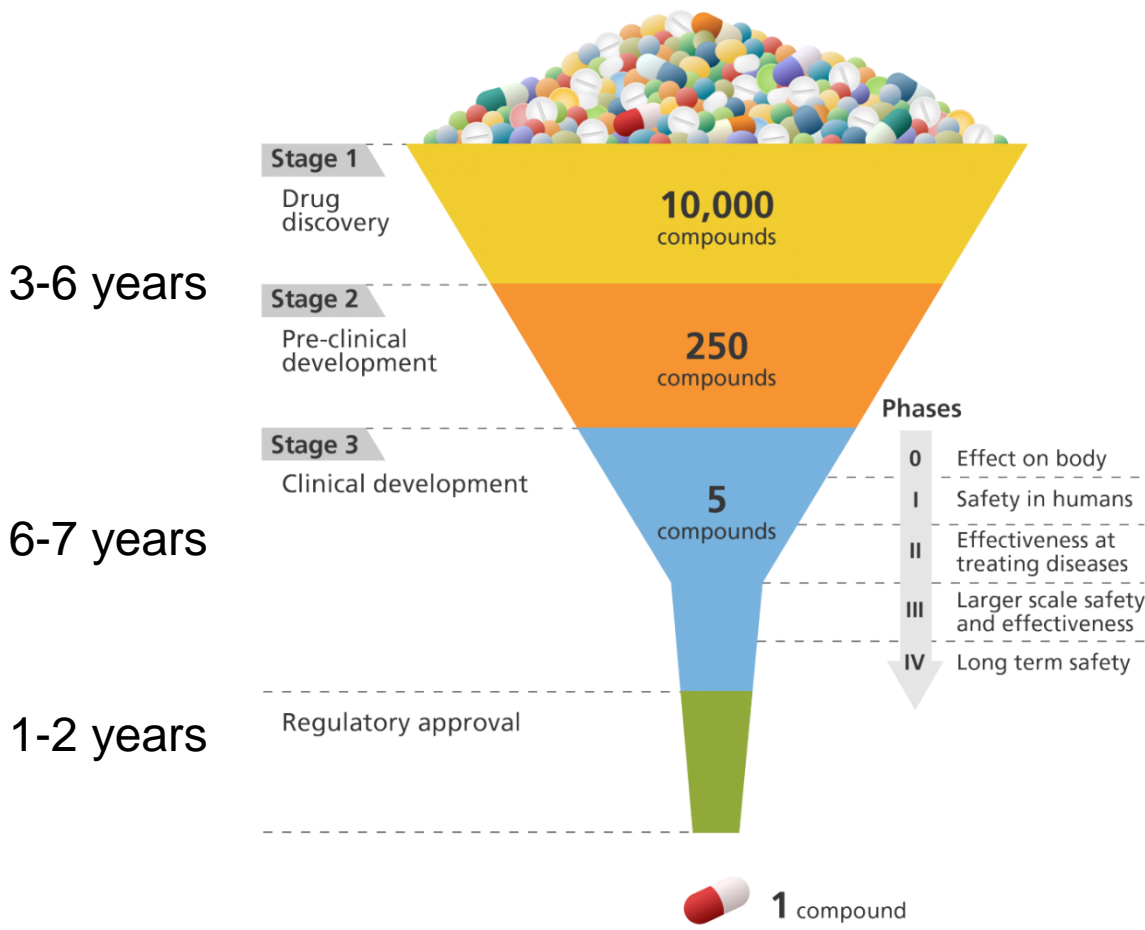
Stage 1
Drug discovery

10,000
compounds

3-6 years

Stage 2
Pre-clinical development

250
compounds

Phases

Stage 3
Clinical development

5
compounds

0 Effect on body
I Safety in humans
II Effectiveness at treating diseases
III Larger scale safety and effectiveness
IV Long term safety

6-7 years

1-2 years

Regulatory approval

1 compound